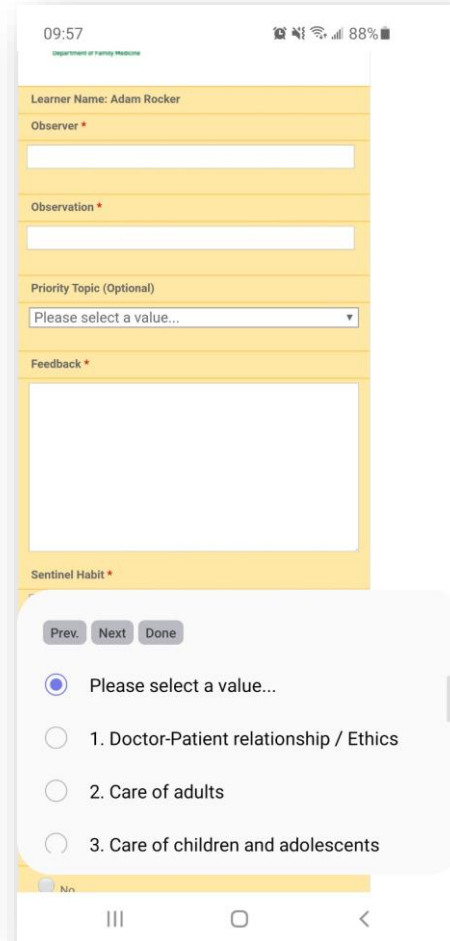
09:57

88%

Department of Family Medicine

Learner Name: Adam Rocker

Observer *

Observation *

Priority Topic (Optional)

Please select a value...

Feedback *

Sentinel Habit *

Prev. Next Done

Please select a value...

1. Doctor-Patient relationship / Ethics

2. Care of adults

3. Care of children and adolescents

No